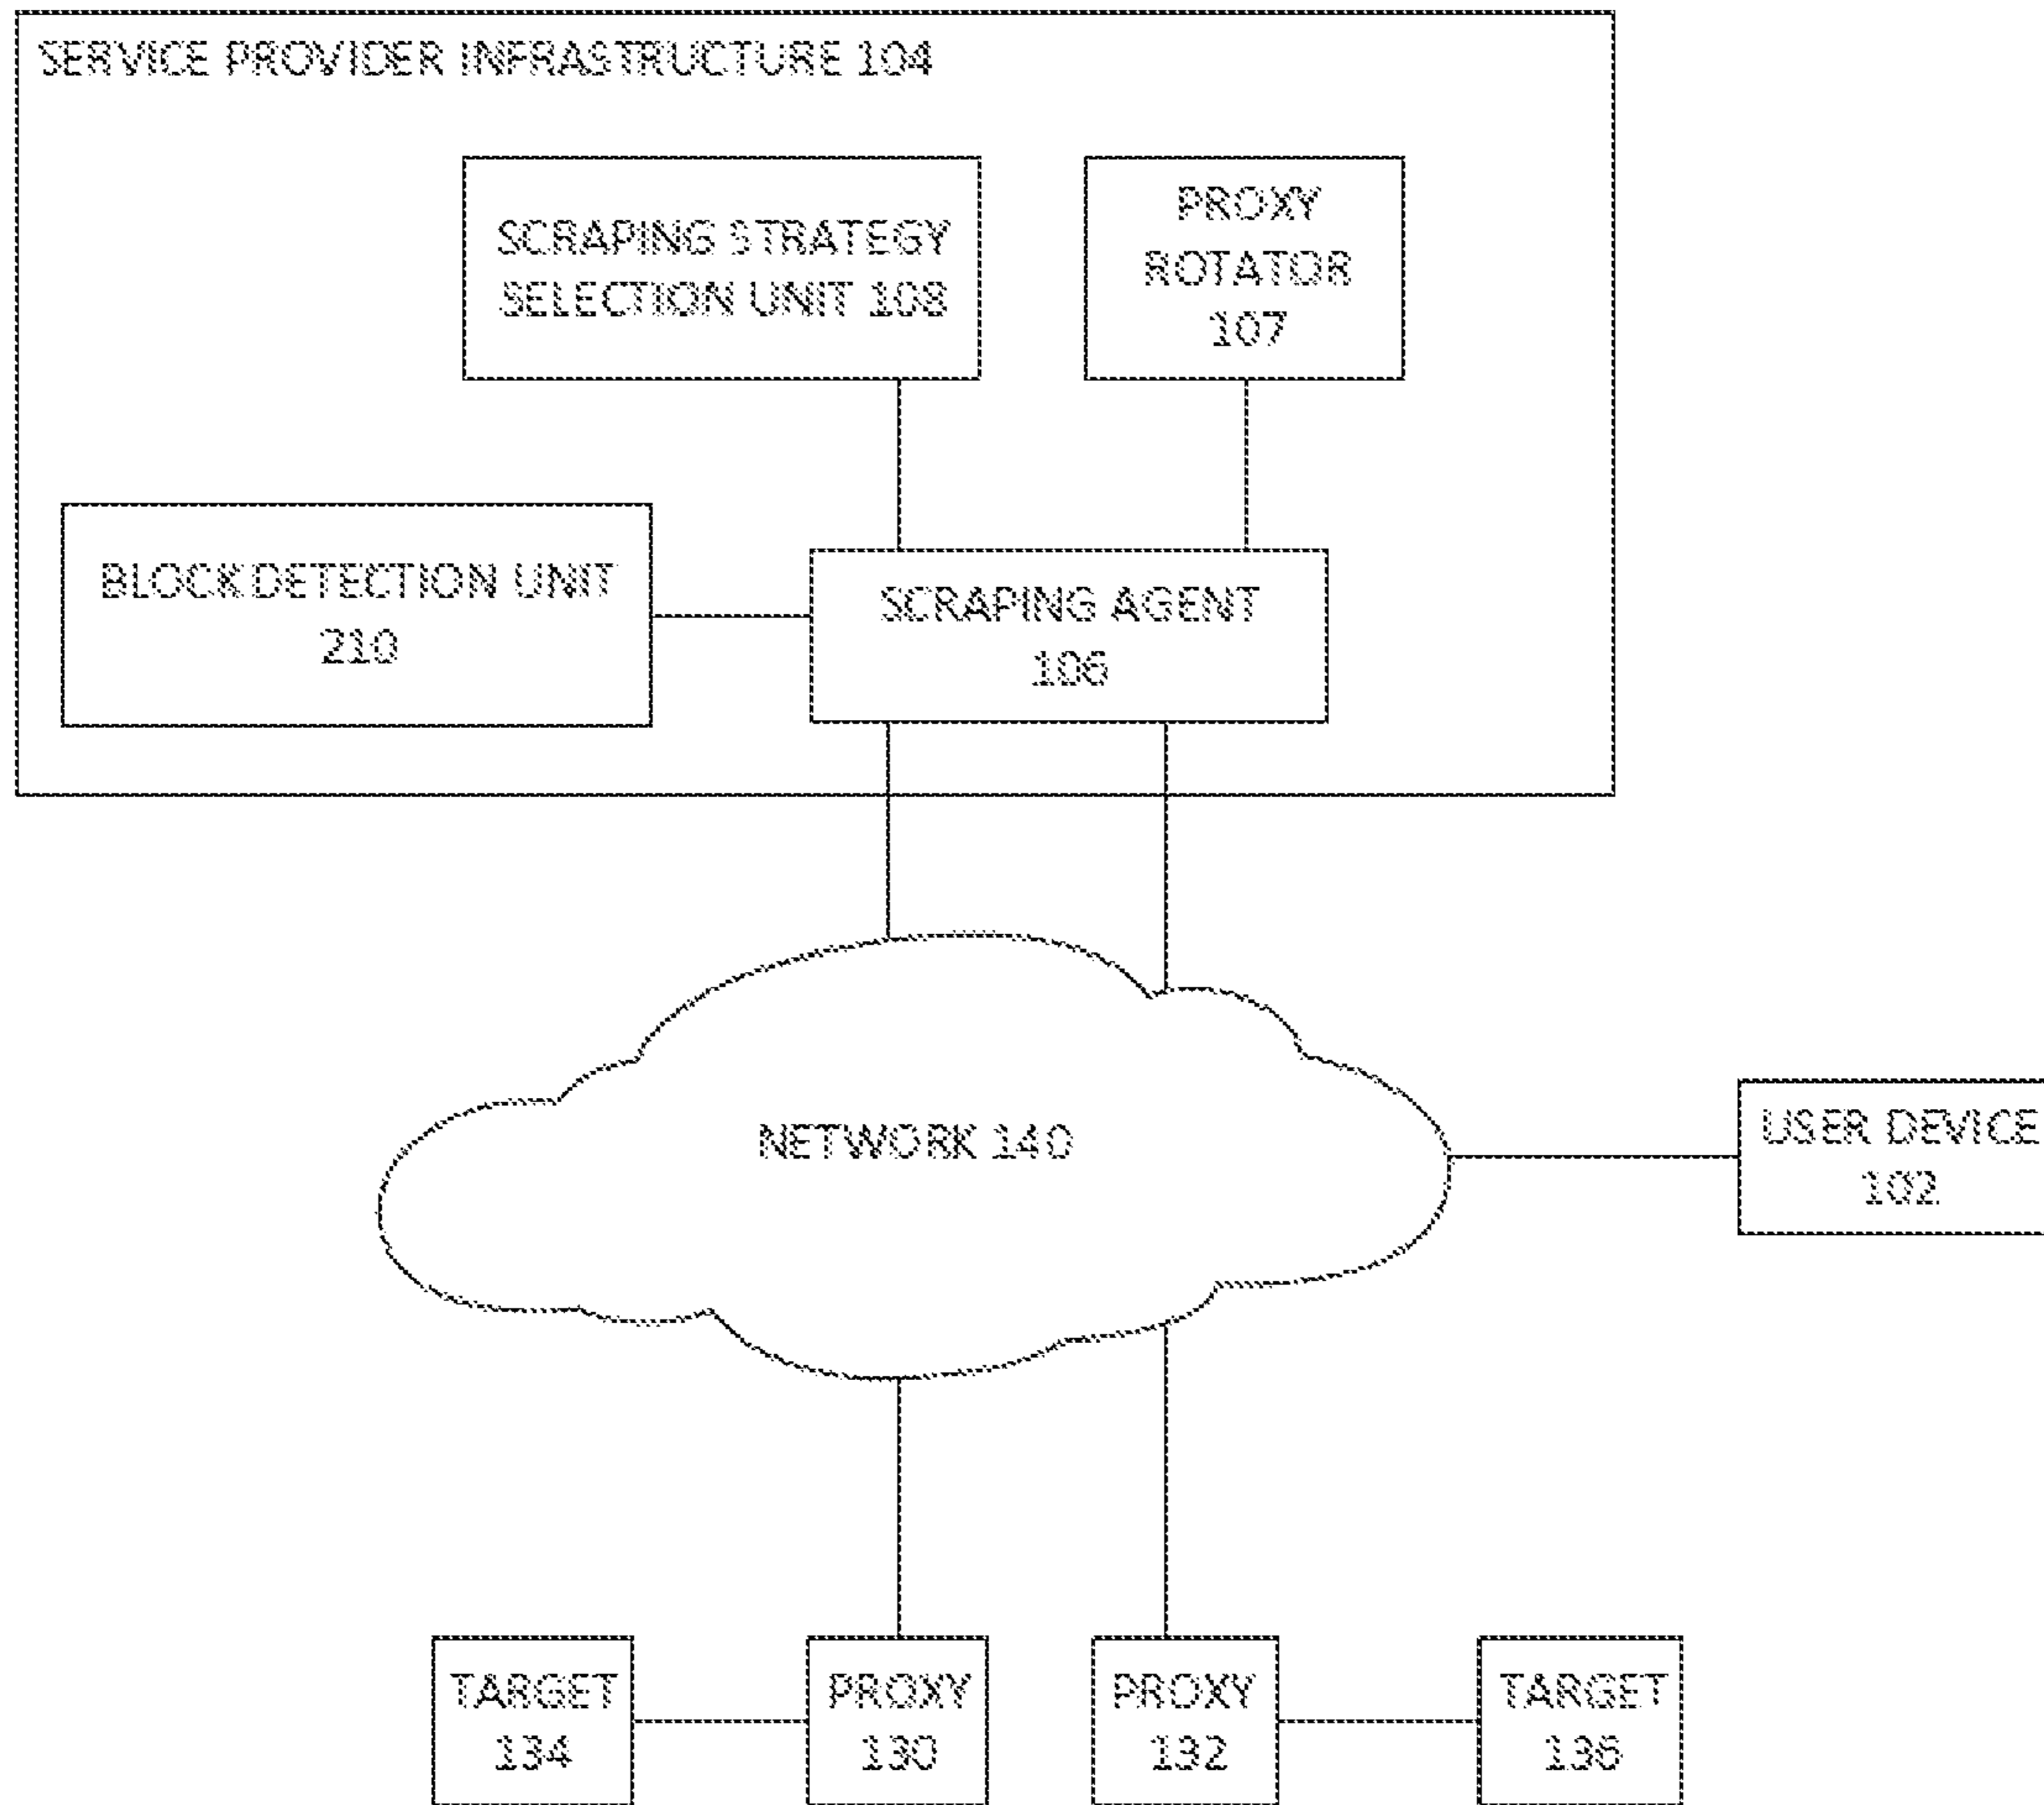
SERVICE PROVIDER INFRASTRUCTURE 104

SCRAPING STRATEGY SELECTION UNIT 108

PROXY ROTATOR 107

BLOCK DETECTION UNIT 210

SCRAPING AGENT 106

NETWORK 140

USER DEVICE 102

TARGET 134

PROXY 130

PROXY 132

TARGET 136